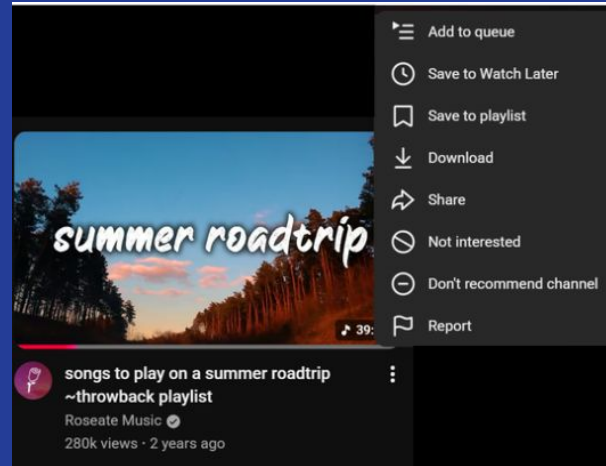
summer roadtrip

39:

songs to play on a summer roadtrip ~throwback playlist

Roseate Music

280k views · 2 years ago

Add to queue

Save to Watch Later

Save to playlist

Download

Share

Not interested

Don't recommend channel

Report